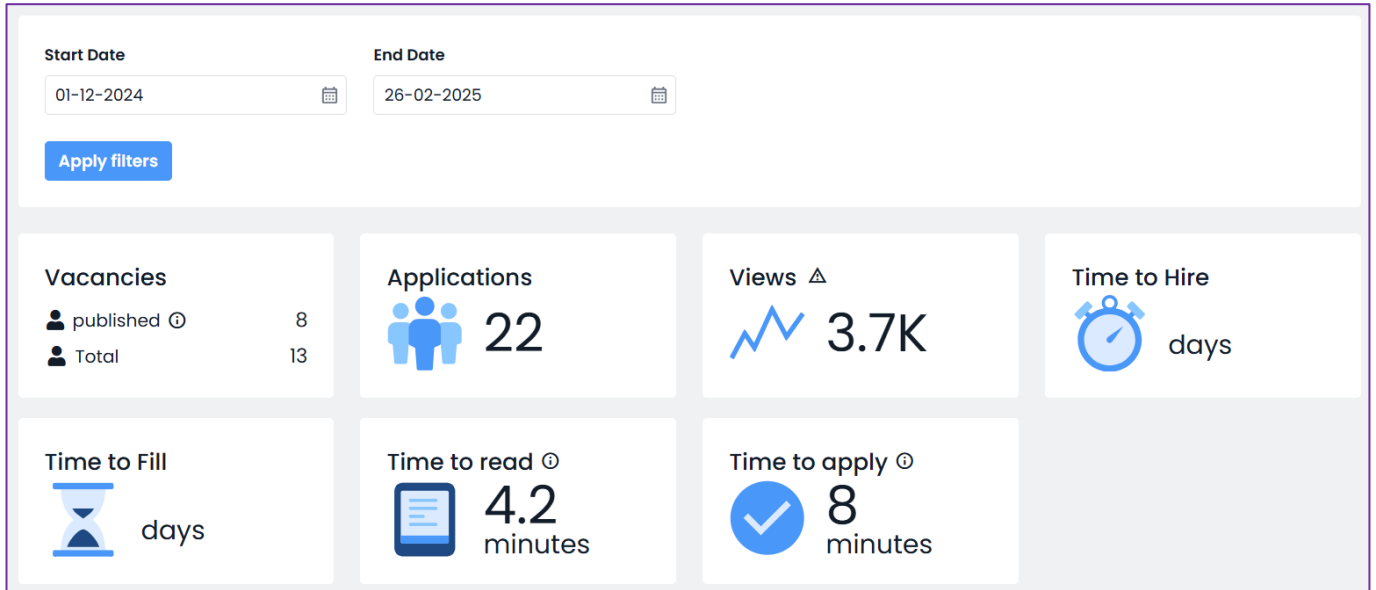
Start Date
01-12-2024

End Date
26-02-2025

Apply filters

Vacancies
published 8
Total 13

Applications
22

Views
3.7K

Time to Hire
days

Time to Fill
days

Time to read
4.2
minutes

Time to apply
8
minutes